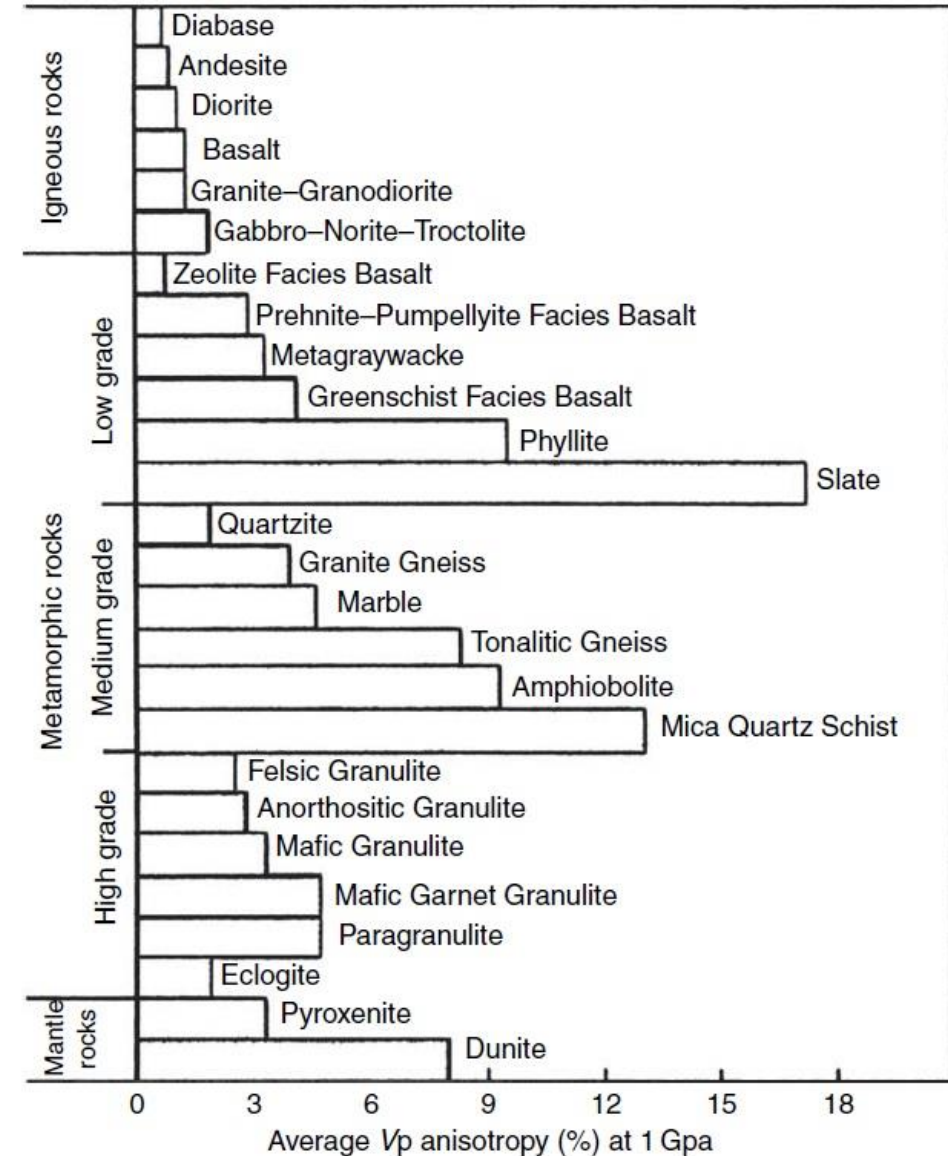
Igneous rocks
Diabase
Andesite
Diorite
Basalt
Granite–Granodiorite
Gabbro–Norite–Troctolite

Metamorphic rocks
Low grade
Zeolite Facies Basalt
Prehnite–Pumpellyite Facies Basalt
Metagraywacke
Greenschist Facies Basalt
Phyllite
Slate

Medium grade
Quartzite
Granite Gneiss
Marble
Tonalitic Gneiss
Amphiobolite
Mica Quartz Schist

High grade
Felsic Granulite
Anorthositic Granulite
Mafic Granulite
Mafic Garnet Granulite
Paragranulite
Eclogite

Mantle rocks
Pyroxenite
Dunite

0 3 6 9 12 15 18
Average $V$p anisotropy (%) at 1 Gpa